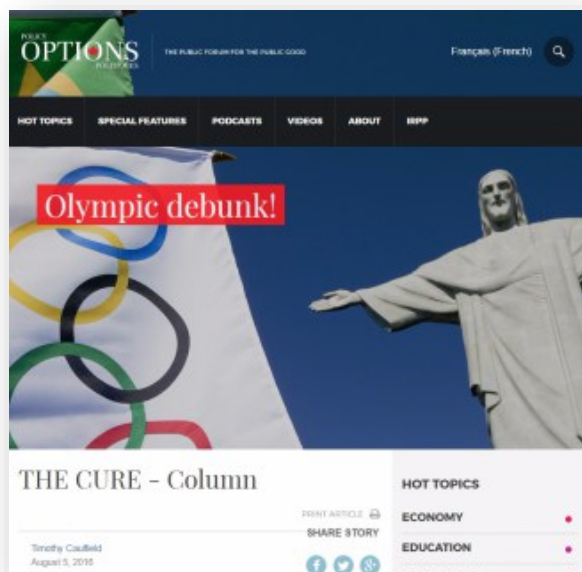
POLICY OPTIONS POLITIQUES

THE PUBLIC FORUM FOR THE PUBLIC GOOD

Français (French)

HOT TOPICS SPECIAL FEATURES PODCASTS VIDEOS ABOUT IRPP

Olympic debunk!

THE CURE - Column

PRINT ARTICLE

SHARE STORY

Timothy Caulfield
August 5, 2016

HOT TOPICS

ECONOMY

EDUCATION